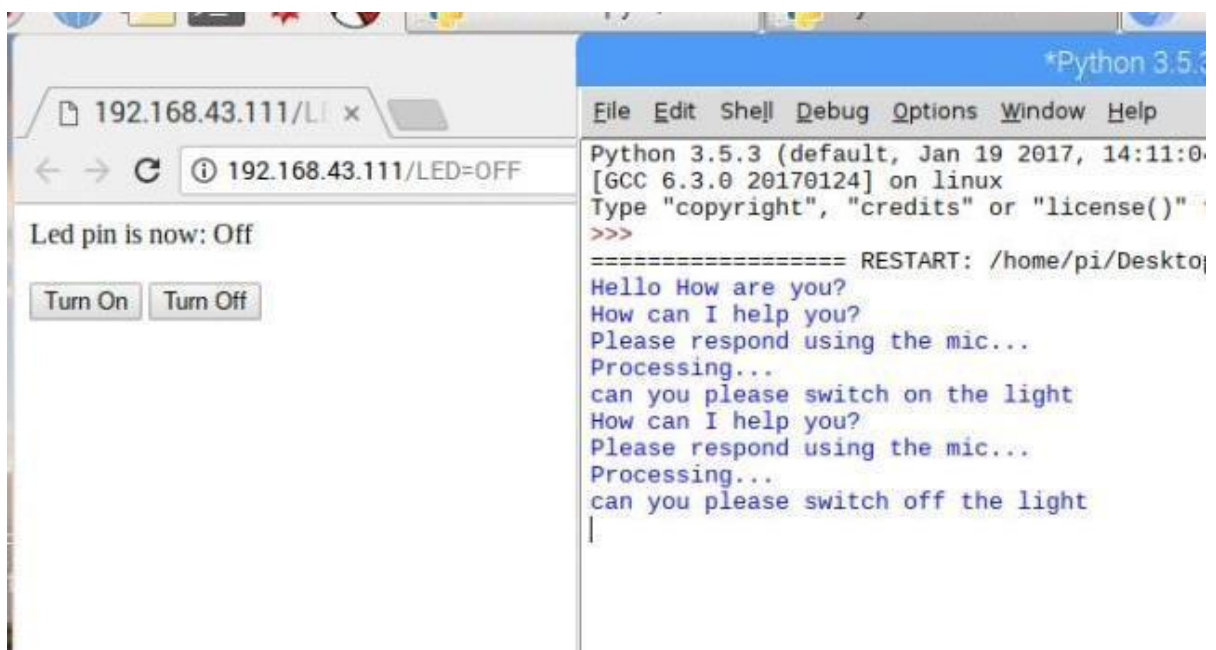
192.168.43.111/L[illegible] ×

192.168.43.111/LED=OFF

Led pin is now: Off

Turn On Turn Off

*Python 3.5.3

File Edit Shell Debug Options Window Help

Python 3.5.3 (default, Jan 19 2017, 14:11:0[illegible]
[GCC 6.3.0 20170124] on linux
Type "copyright", "credits" or "license()" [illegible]
>>>
================== RESTART: /home/pi/Deskto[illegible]
Hello How are you?
How can I help you?
Please respond using the mic...
Processing...
can you please switch on the light
How can I help you?
Please respond using the mic...
Processing...
can you please switch off the light